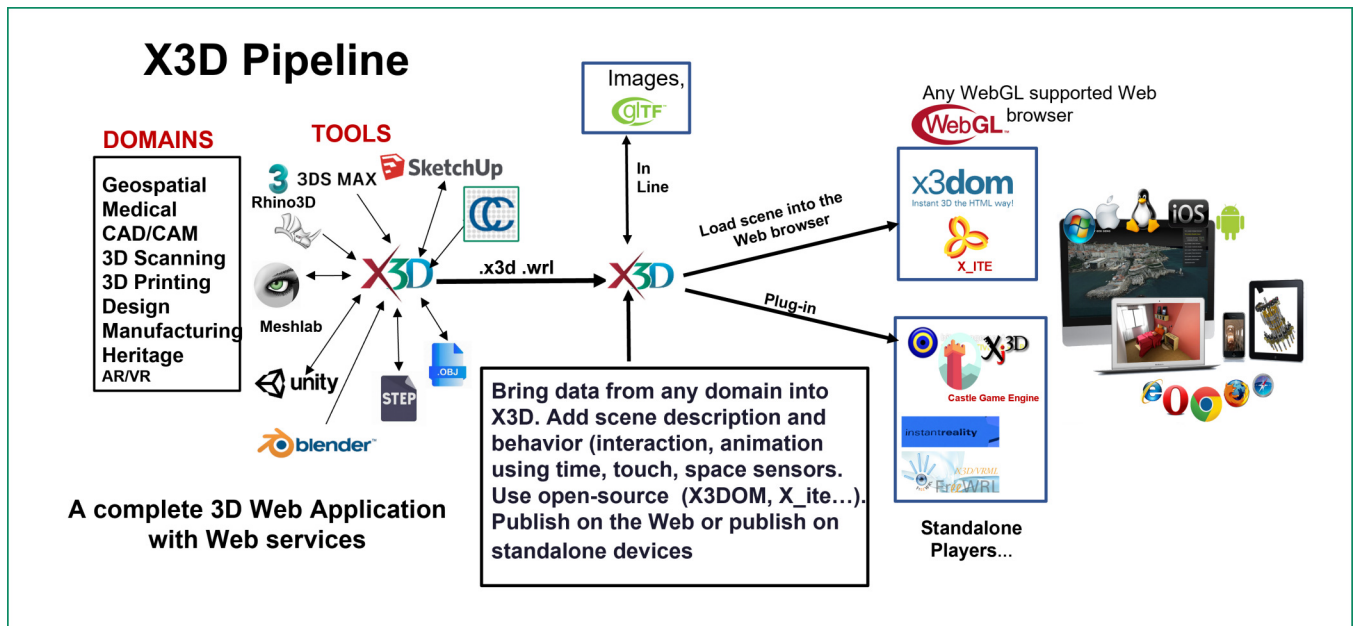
X3D Pipeline

DOMAINS

Geospatial
Medical
CAD/CAM
3D Scanning
3D Printing
Design
Manufacturing
Heritage
AR/VR

TOOLS

3DS MAX
SketchUp
Rhino3D
Meshlab
unity
STEP
.OBJ
blender

X3D

.x3d .wrl

X3D

Images,
glTF

In Line

Load scene into the Web browser

Plug-in

Any WebGL supported Web browser

WebGL

x3dom
Instant 3D the HTML way!

X_ITE

X3D
Castle Game Engine
instantreality
X3D/VRML
FreeWRL

Standalone Players...

iOS

Bring data from any domain into X3D. Add scene description and behavior (interaction, animation using time, touch, space sensors. Use open-source (X3DOM, X_ite…). Publish on the Web or publish on standalone devices

A complete 3D Web Application with Web services